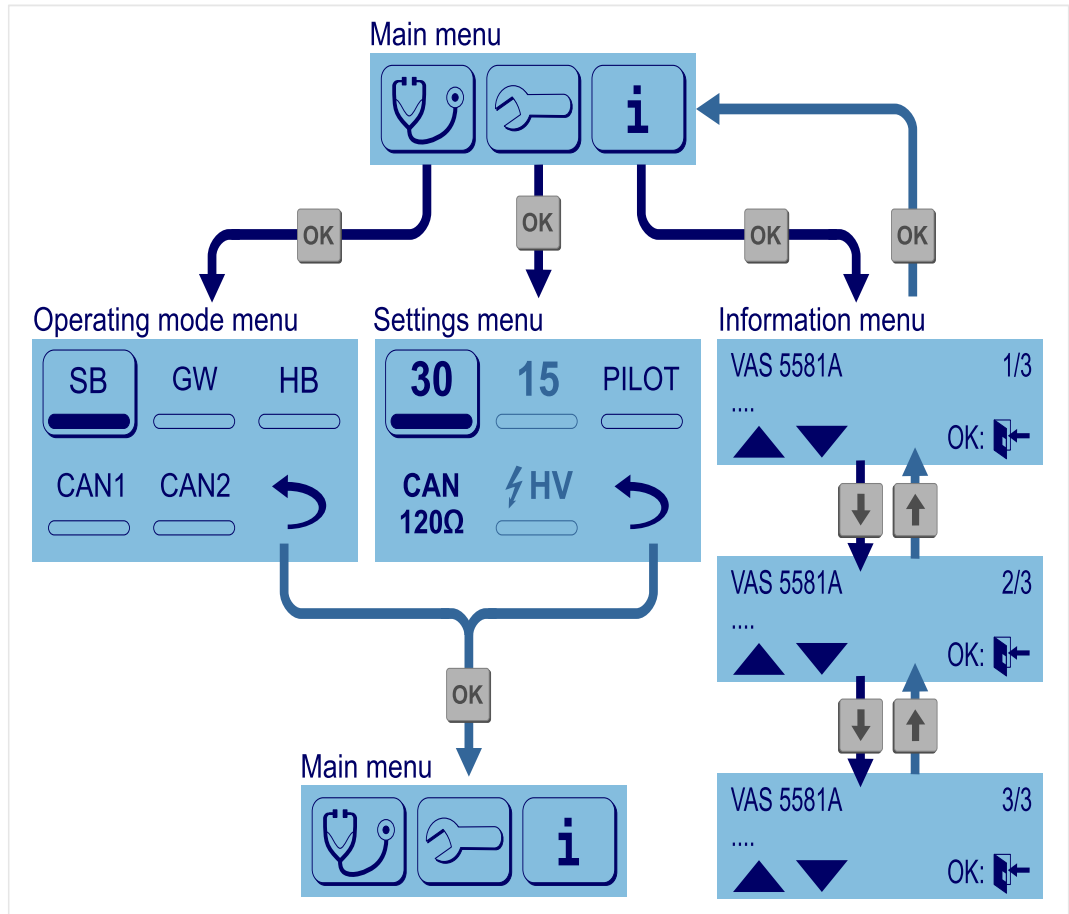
Main menu

i

OK

OK

OK

OK

Operating mode menu

SB GW HB

CAN1 CAN2

Settings menu

30 15 PILOT

CAN 120Ω HV

Information menu

VAS 5581A 1/3

....

OK:

VAS 5581A 2/3

....

OK:

VAS 5581A 3/3

....

OK:

OK

Main menu

i